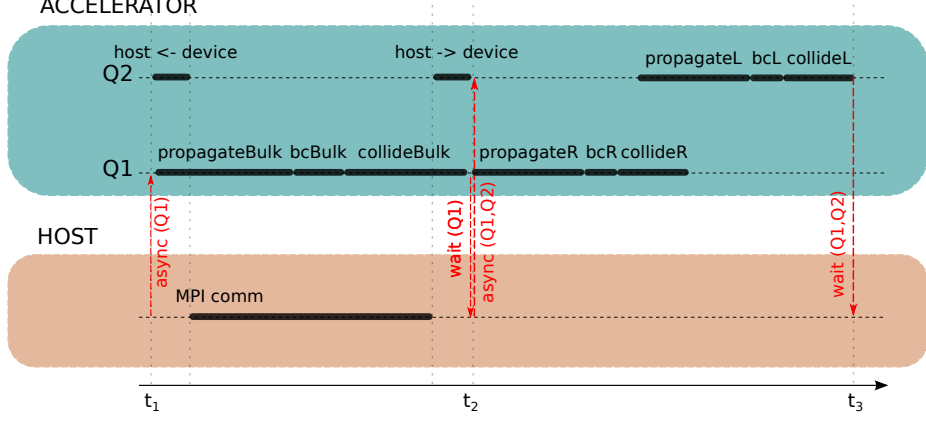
ACCELERATOR

host <- device

host -> device

propagateL bcL collideL

Q2

propagateBulk bcBulk collideBulk

propagateR bcR collideR

Q1

async (Q1)

wait (Q1)

async (Q1,Q2)

wait (Q1,Q2)

HOST

MPI comm

$t_1$

$t_2$

$t_3$